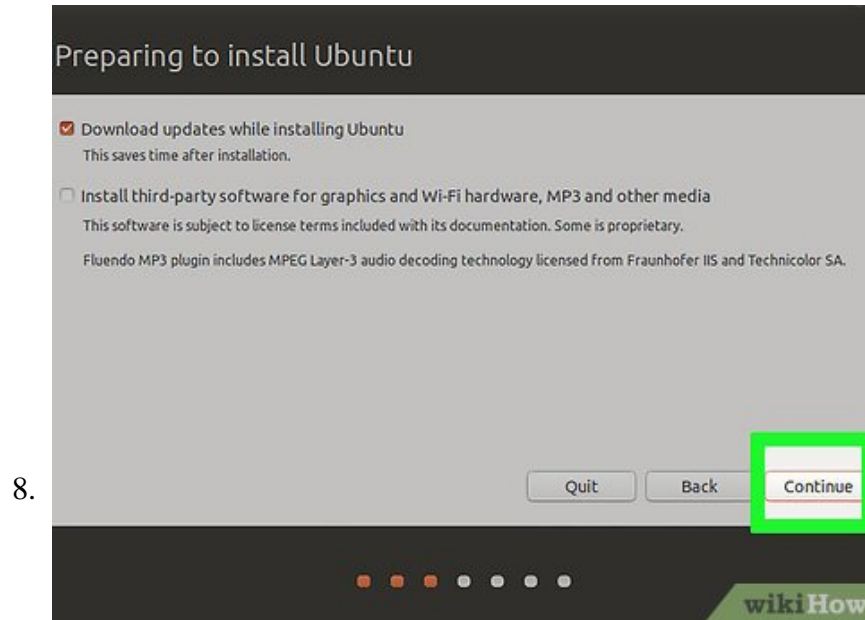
8.

Preparing to install Ubuntu

Download updates while installing Ubuntu
This saves time after installation.

Install third-party software for graphics and Wi-Fi hardware, MP3 and other media
This software is subject to license terms included with its documentation. Some is proprietary.

Fluendo MP3 plugin includes MPEG Layer-3 audio decoding technology licensed from Fraunhofer IIS and Technicolor SA.

Quit Back Continue

wikiHow